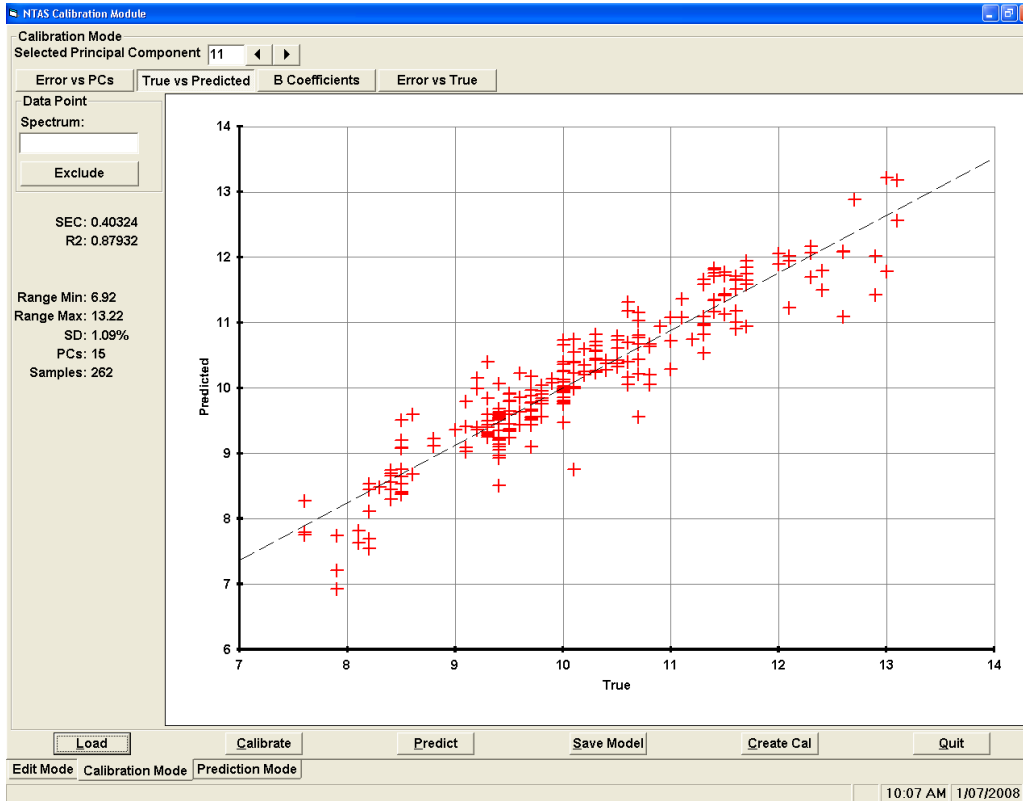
NTAS Calibration Module

Calibration Mode
Selected Principal Component 11

Error vs PCs | True vs Predicted | B Coefficients | Error vs True

Data Point
Spectrum:
Exclude

SEC: 0.40324
R2: 0.87932

Range Min: 6.92
Range Max: 13.22
SD: 1.09%
PCs: 15
Samples: 262

14
13
12
11
10
9
8
7
6
Predicted

7 8 9 10 11 12 13 14
True

Load | Calibrate | Predict | Save Model | Create Cal | Quit

Edit Mode | Calibration Mode | Prediction Mode

10:07 AM | 1/07/2008